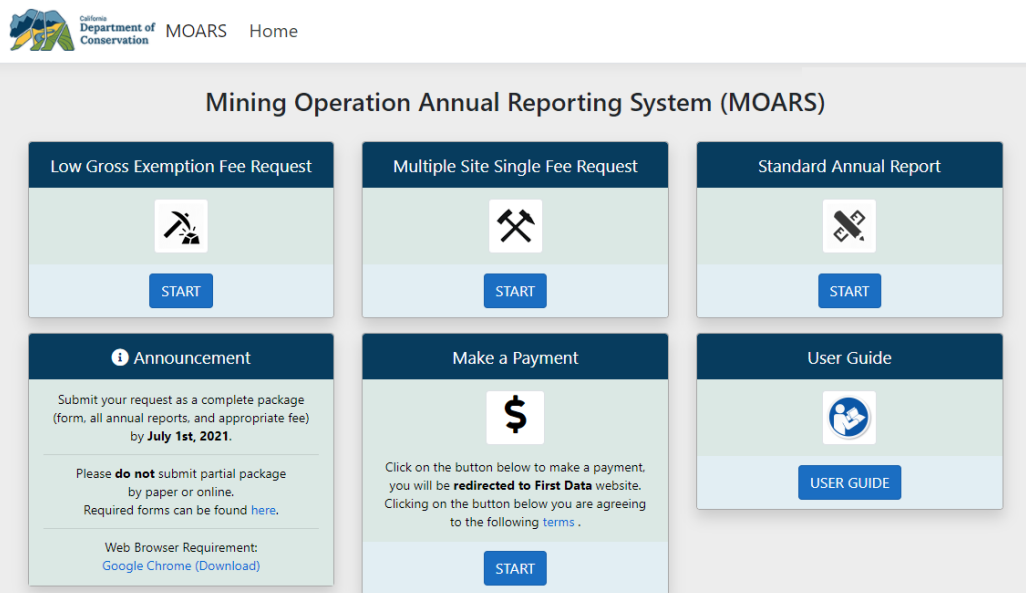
California Department of Conservation MOARS Home

Mining Operation Annual Reporting System (MOARS)

Low Gross Exemption Fee Request

START

Multiple Site Single Fee Request

START

Standard Annual Report

START

Announcement

Submit your request as a complete package (form, all annual reports, and appropriate fee) by July 1st, 2021.

Please do not submit partial package by paper or online. Required forms can be found here.

Web Browser Requirement: Google Chrome (Download)

Make a Payment

$

Click on the button below to make a payment, you will be redirected to First Data website. Clicking on the button below you are agreeing to the following terms .

START

User Guide

USER GUIDE